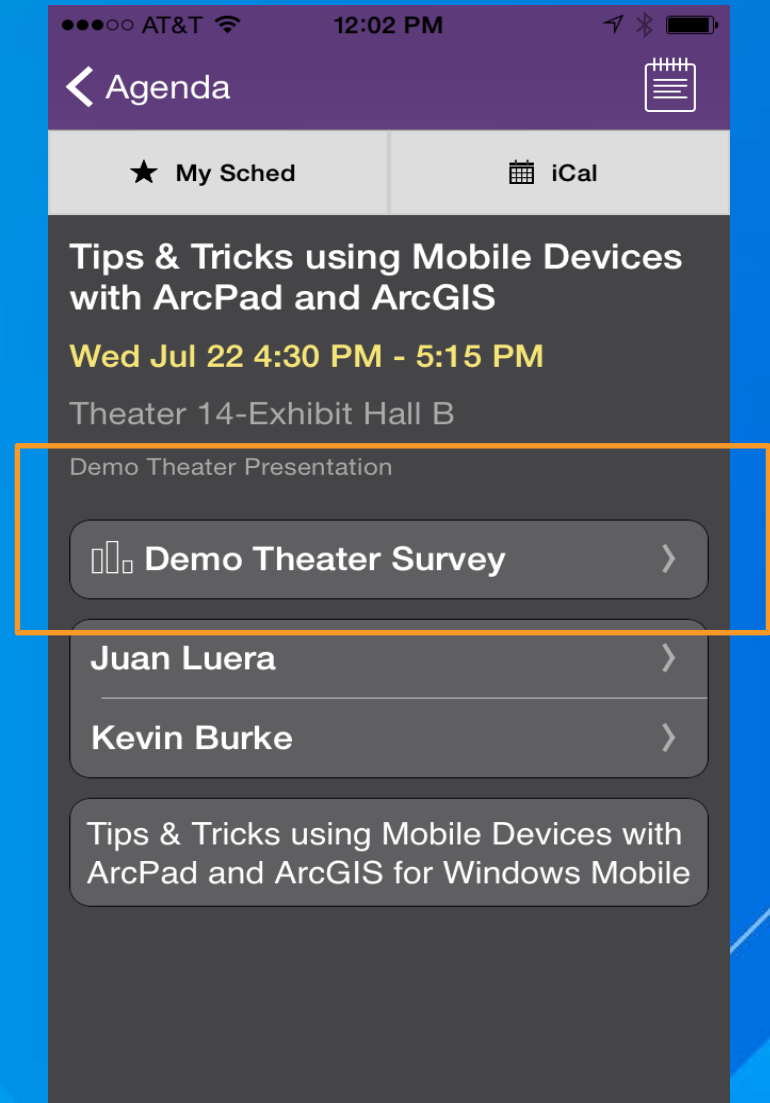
●●●○○ AT&T 12:02 PM

Agenda

My Sched

iCal

Tips & Tricks using Mobile Devices with ArcPad and ArcGIS

Wed Jul 22 4:30 PM - 5:15 PM

Theater 14-Exhibit Hall B

Demo Theater Presentation

Demo Theater Survey

Juan Luera

Kevin Burke

Tips & Tricks using Mobile Devices with ArcPad and ArcGIS for Windows Mobile